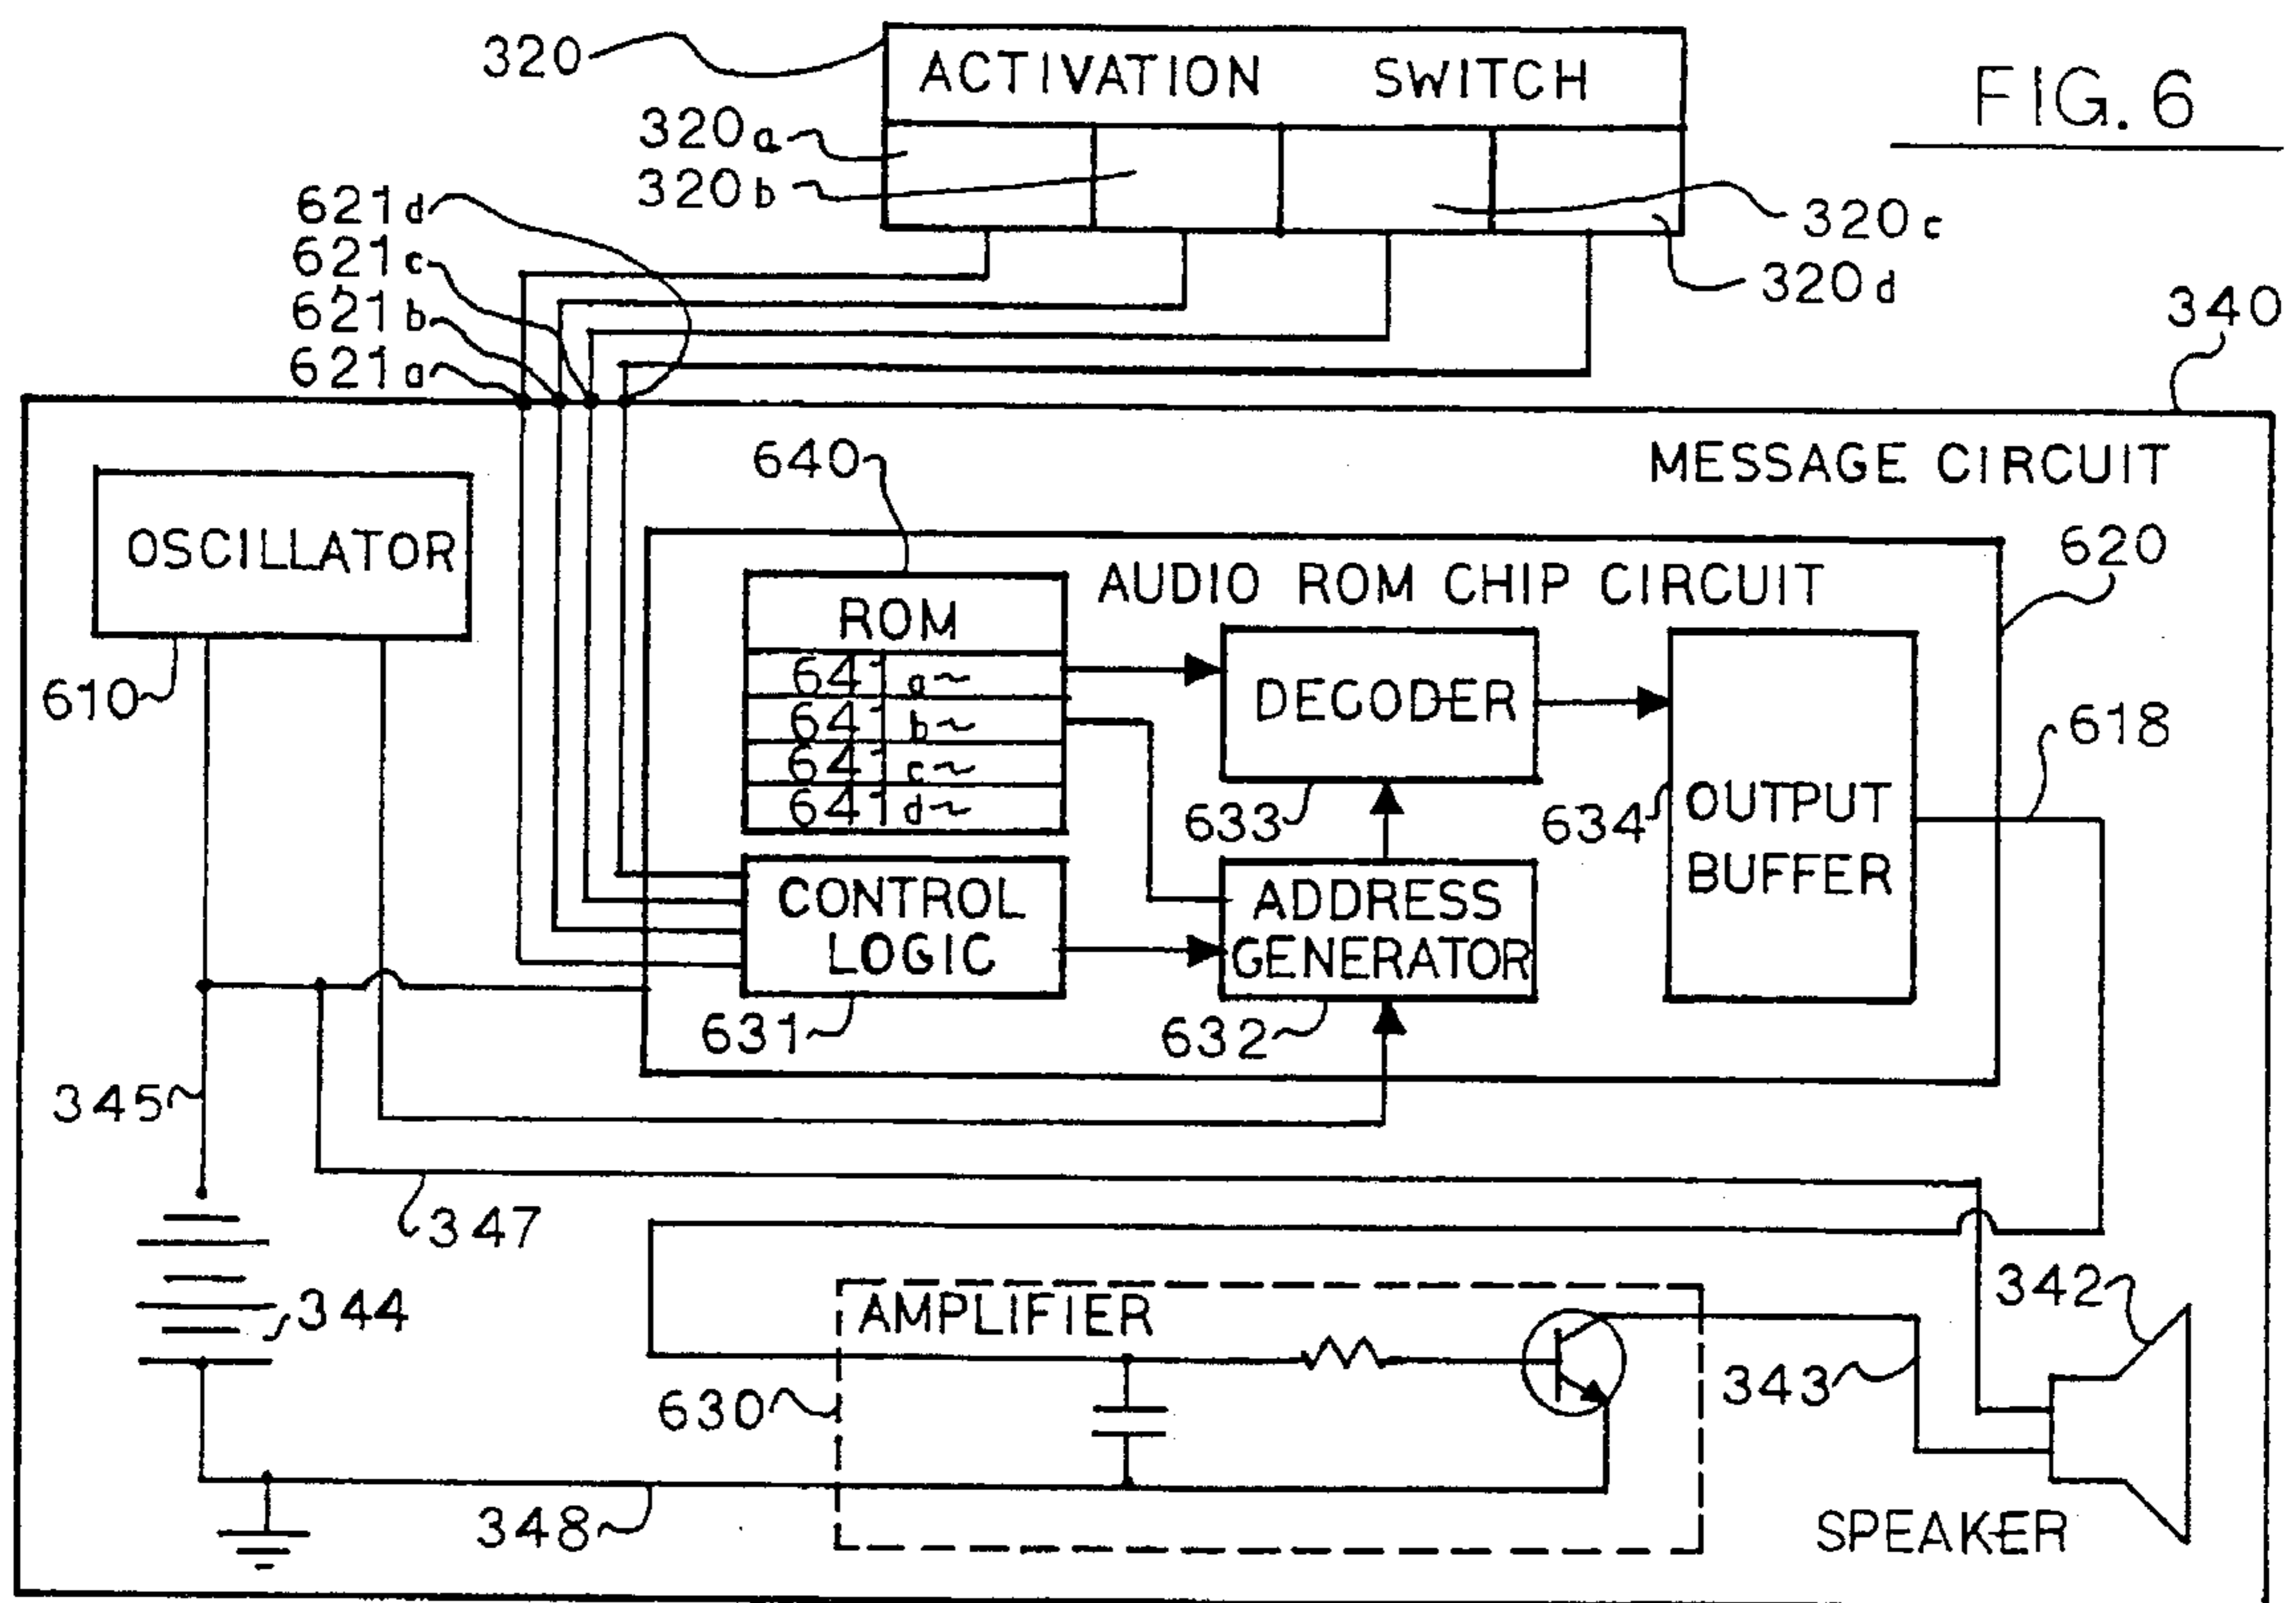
320
ACTIVATION SWITCH
FIG. 6
320a
320b
320c
320d
621d
621c
621b
621a
340
MESSAGE CIRCUIT
640
OSCILLATOR
620
AUDIO ROM CHIP CIRCUIT
ROM
641a
641b
641c
641d
610
DECODER
618
633
634
OUTPUT BUFFER
CONTROL LOGIC
ADDRESS GENERATOR
631
632
345
347
342
344
AMPLIFIER
343
630
348
SPEAKER